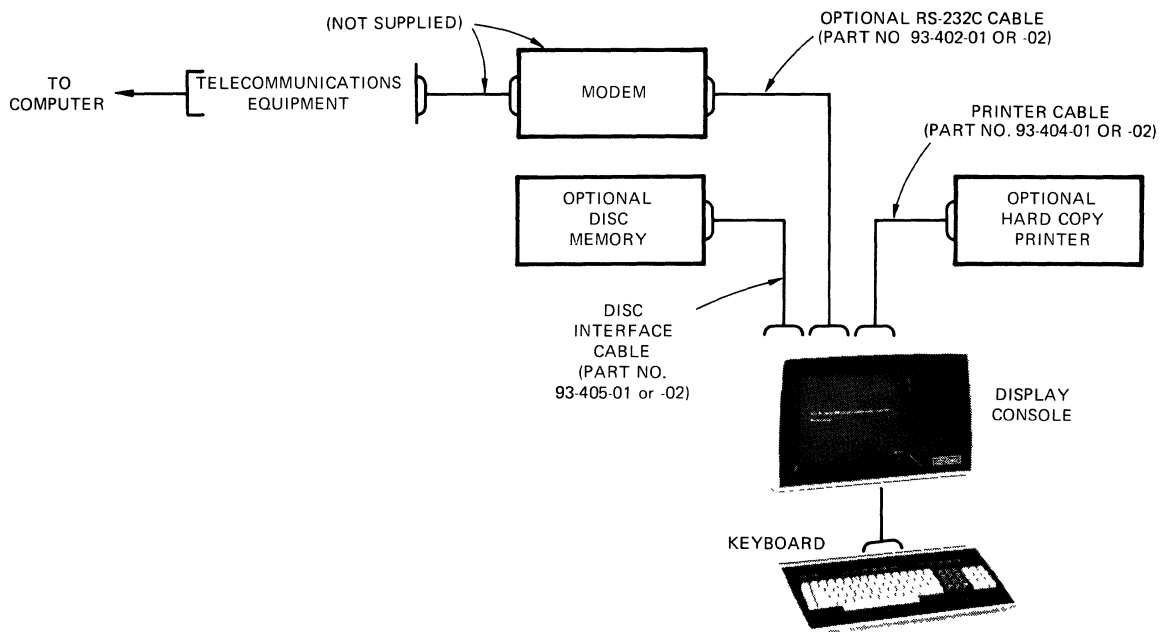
(NOT SUPPLIED)

OPTIONAL RS-232C CABLE
(PART NO 93-402-01 OR -02)

TO COMPUTER

TELECOMMUNICATIONS EQUIPMENT

MODEM

PRINTER CABLE
(PART NO. 93-404-01 OR -02)

OPTIONAL DISC MEMORY

OPTIONAL HARD COPY PRINTER

DISC INTERFACE CABLE (PART NO. 93-405-01 or -02)

DISPLAY CONSOLE

KEYBOARD